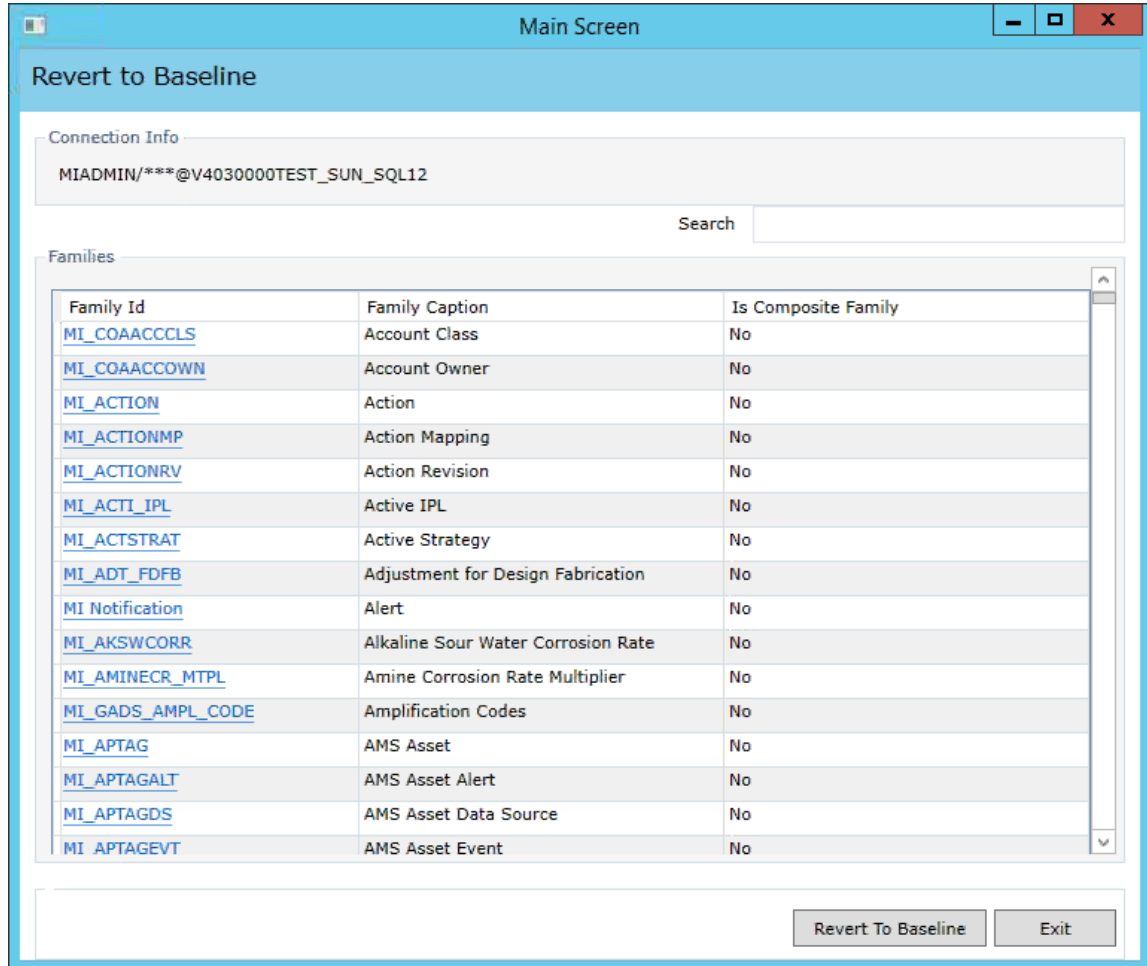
Main Screen

Revert to Baseline

Connection Info

MIADMIN/***@V4030000TEST_SUN_SQL12

Search

Families

| Family Id | Family Caption | Is Composite Family |
|---|---|---|
| MI_COAACCCLS | Account Class | No |
| MI_COAACCOWN | Account Owner | No |
| MI_ACTION | Action | No |
| MI_ACTIONMP | Action Mapping | No |
| MI_ACTIONRV | Action Revision | No |
| MI_ACTI_IPL | Active IPL | No |
| MI_ACTSTRAT | Active Strategy | No |
| MI_ADT_FDFB | Adjustment for Design Fabrication | No |
| MI Notification | Alert | No |
| MI_AKSWCORR | Alkaline Sour Water Corrosion Rate | No |
| MI_AMINECR_MTPL | Amine Corrosion Rate Multiplier | No |
| MI_GADS_AMPL_CODE | Amplification Codes | No |
| MI_APTAG | AMS Asset | No |
| MI_APTAGALT | AMS Asset Alert | No |
| MI_APTAGDS | AMS Asset Data Source | No |
| MI_APTAGEVT | AMS Asset Event | No |

Revert To Baseline

Exit